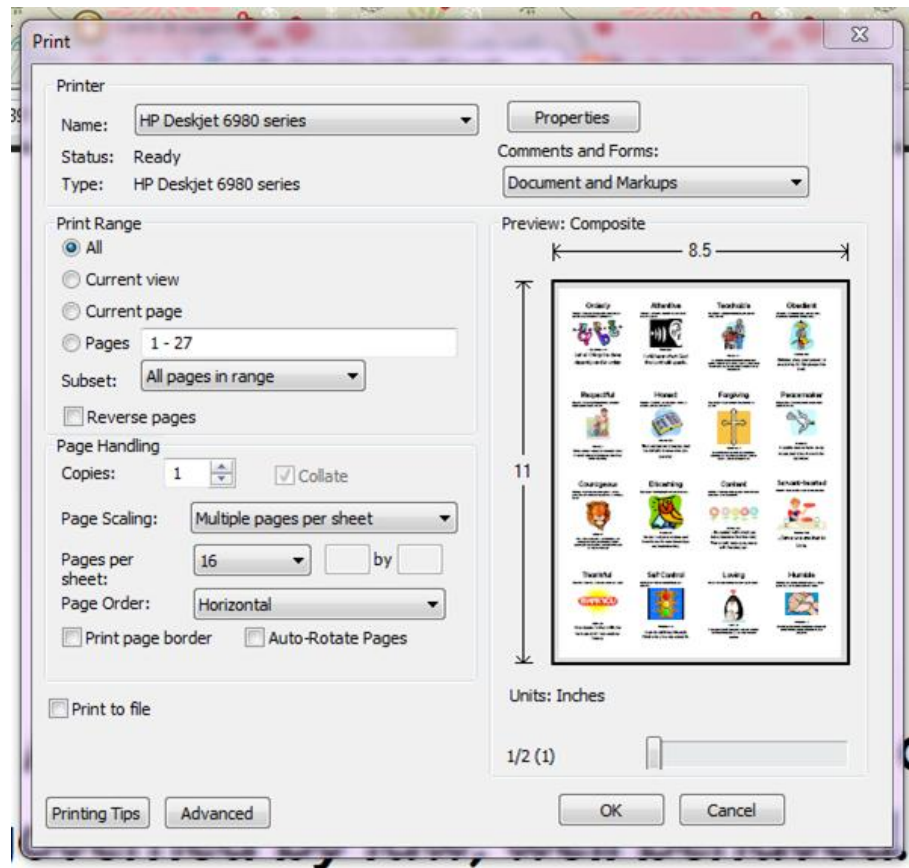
Print

Printer

Name: HP Deskjet 6980 series

Properties

Status: Ready

Comments and Forms:

Type: HP Deskjet 6980 series

Document and Markups

Print Range

All

Current view

Current page

Pages 1 - 27

Subset: All pages in range

Reverse pages

Preview: Composite

8.5

11

Orderly

Attentive

Teachable

Obedient

Respectful

Honest

Forgiving

Peacemaker

Courageous

Discerning

Content

Servant-hearted

Truthful

Self Control

Loving

Humble

Page Handling

Copies: 1

Collate

Page Scaling: Multiple pages per sheet

Pages per sheet: 16

by

Page Order: Horizontal

Print page border

Auto-Rotate Pages

Print to file

Units: Inches

1/2 (1)

Printing Tips

Advanced

OK

Cancel